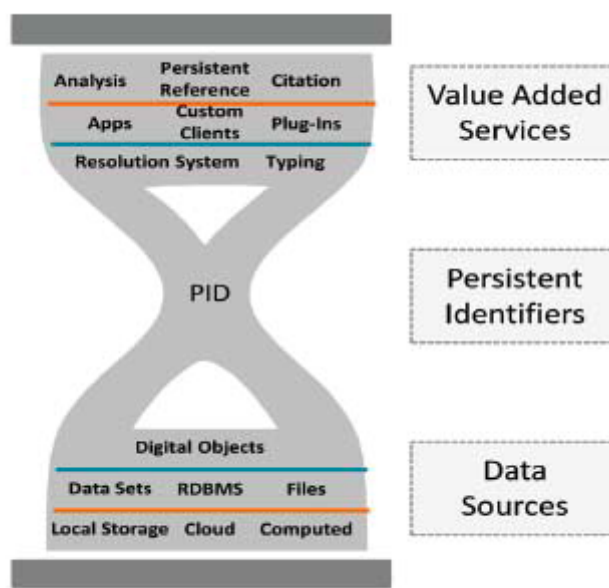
Analysis Persistent Reference Citation

Apps Custom Clients Plug-Ins

Resolution System Typing

PID

Digital Objects

Data Sets RDBMS Files

Local Storage Cloud Computed

Value Added Services

Persistent Identifiers

Data Sources